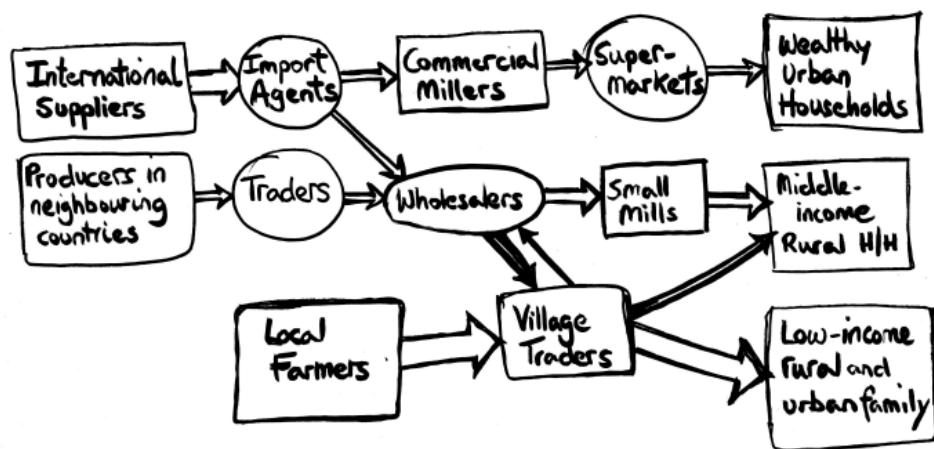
International Suppliers

Import Agents

Commercial Millers

Super-markets

Wealthy Urban Households

Producers in neighbouring countries

Traders

Wholesalers

Small Mills

Middle-income Rural H/H

Local Farmers

Village Traders

Low-income rural and urban family